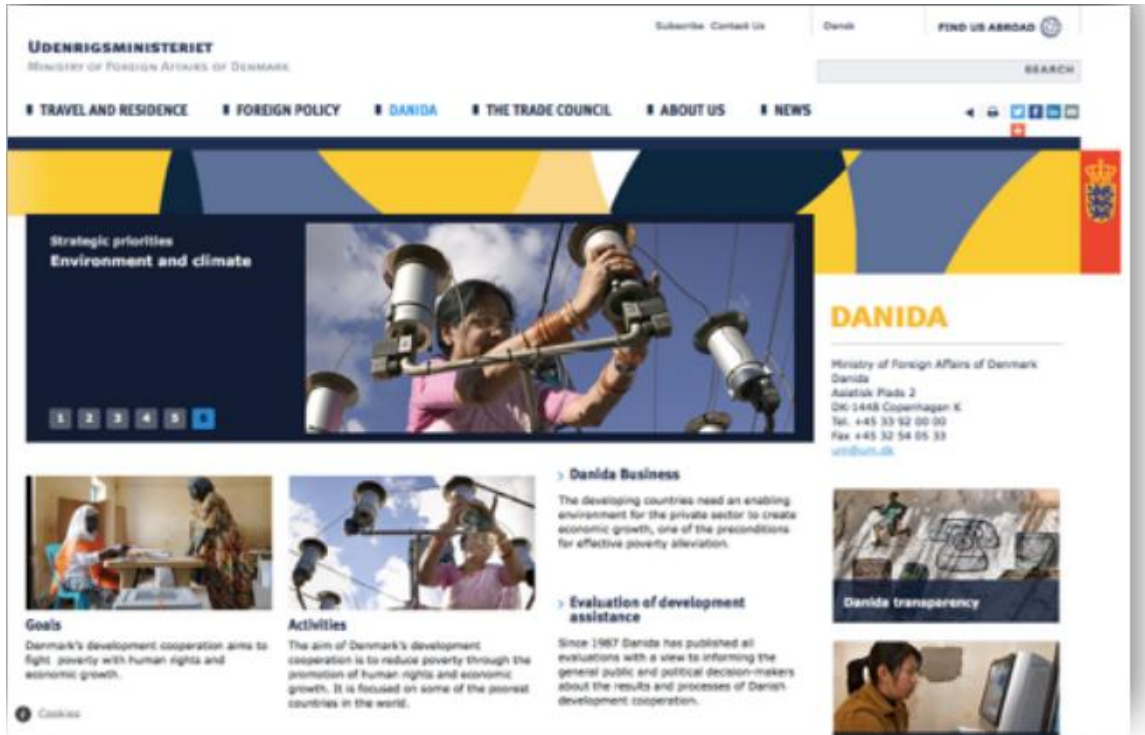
UDENRIGSMINISTERIET
MINISTRY OF FOREIGN AFFAIRS OF DENMARK

Subscribe Contact Us

Dansk

FIND US ABROAD

SEARCH

TRAVEL AND RESIDENCE
FOREIGN POLICY
DANIDA
THE TRADE COUNCIL
ABOUT US
NEWS

Strategic priorities
Environment and climate

1 2 3 4 5 6

DANIDA

Ministry of Foreign Affairs of Denmark
Danida
Asiatisk Plads 2
DK-1448 Copenhagen K
Tel. +45 33 92 00 00
Fax +45 32 54 05 33
um@um.dk

Goals
Denmark's development cooperation aims to fight poverty with human rights and economic growth.

Activities
The aim of Denmark's development cooperation is to reduce poverty through the promotion of human rights and economic growth. It is focused on some of the poorest countries in the world.

Danida Business
The developing countries need an enabling environment for the private sector to create economic growth, one of the preconditions for effective poverty alleviation.

Evaluation of development assistance
Since 1987 Danida has published all evaluations with a view to informing the general public and political decision-makers about the results and processes of Danish development cooperation.

Danida transparency

Cookies